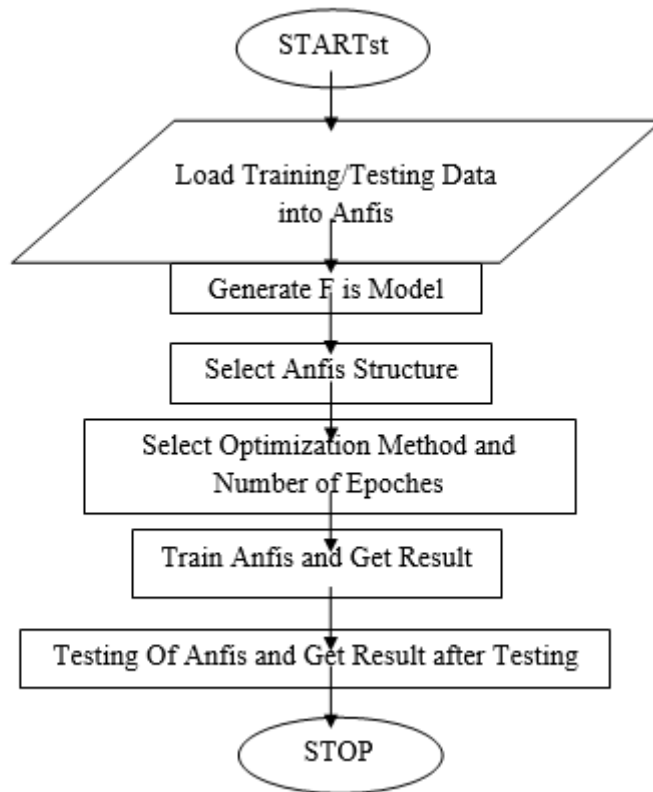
STARTst

Load Training/Testing Data into Anfis

Generate F is Model

Select Anfis Structure

Select Optimization Method and Number of Epoches

Train Anfis and Get Result

Testing Of Anfis and Get Result after Testing

STOP